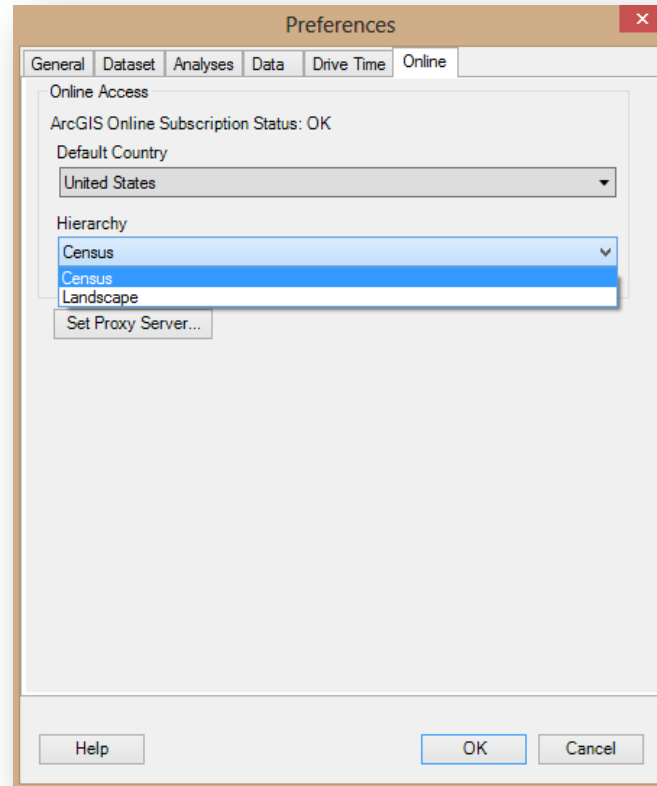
Preferences

General | Dataset | Analyses | Data | Drive Time | Online

Online Access

ArcGIS Online Subscription Status: OK

Default Country

United States

Hierarchy

Census

Census
Landscape

Set Proxy Server...

Help

OK

Cancel